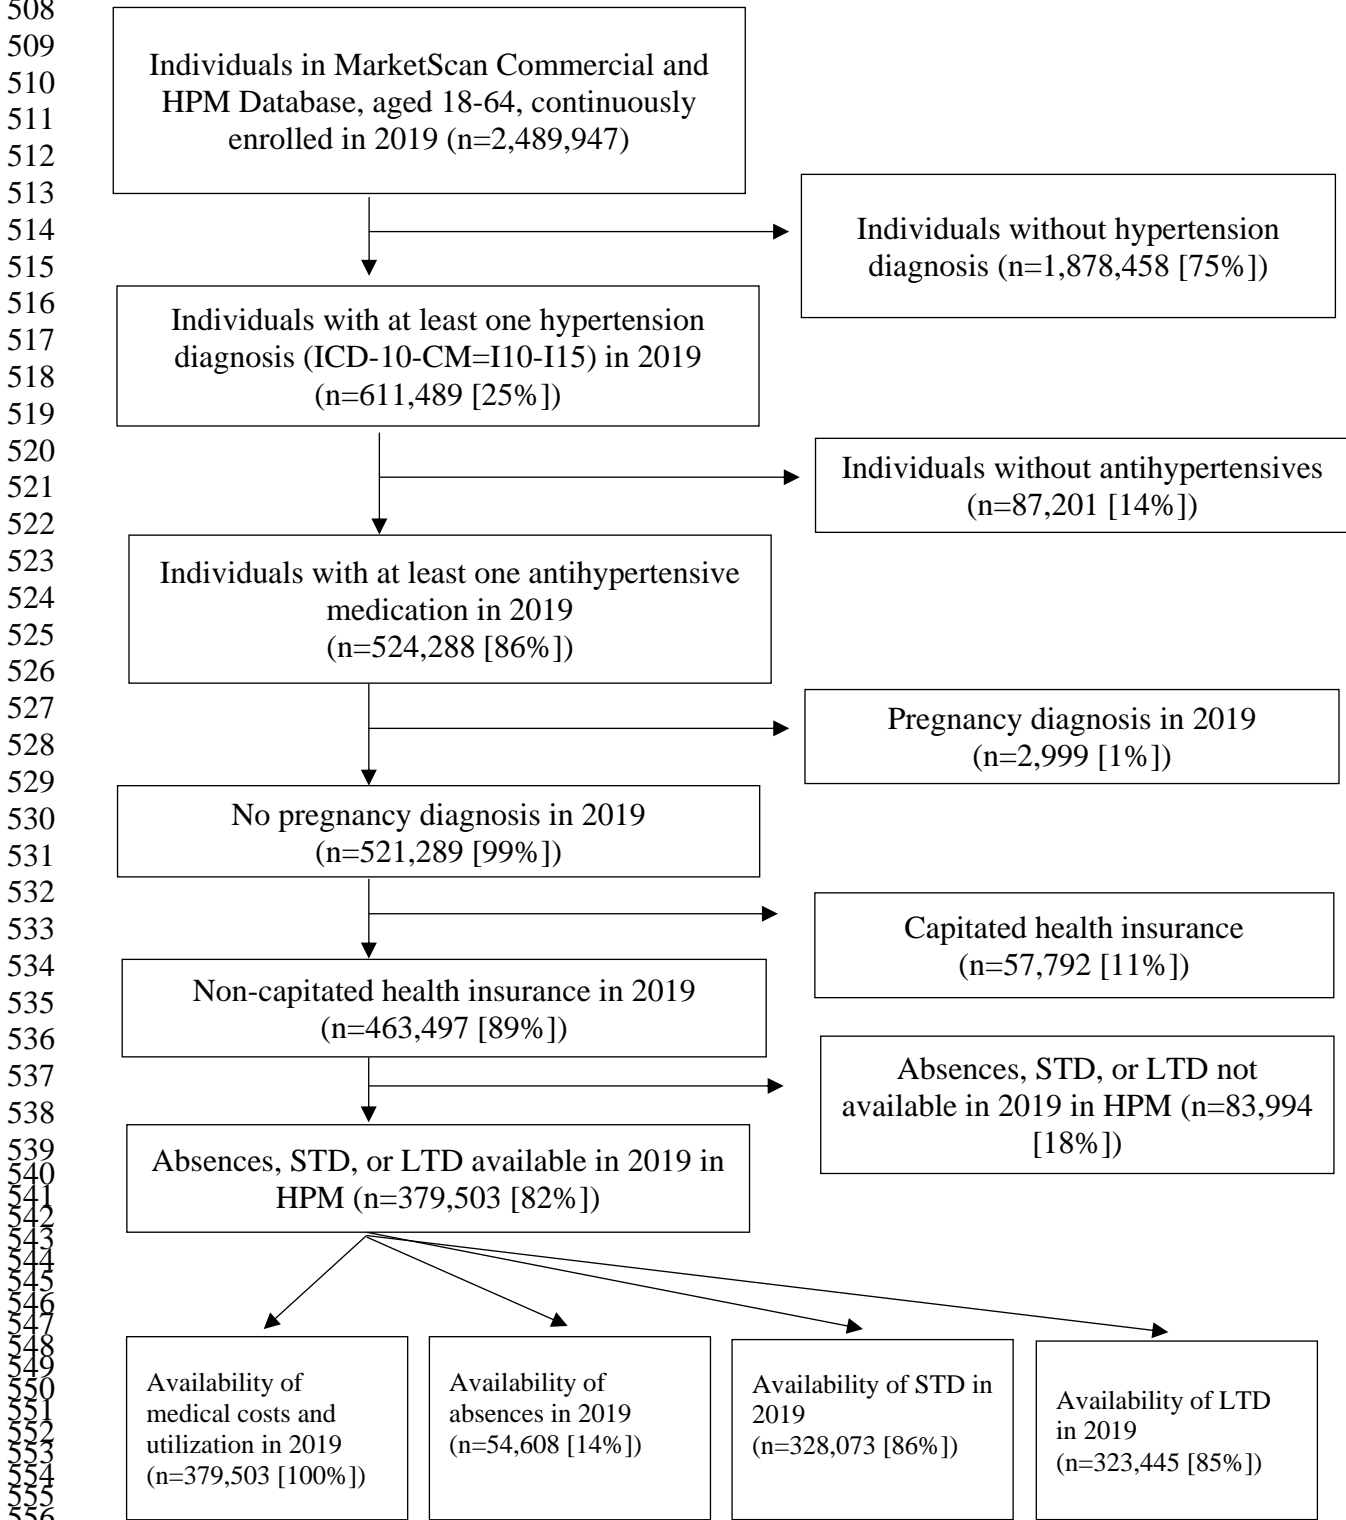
508
509
510
511
512
513
514
515
516
517
518
519
520
521
522
523
524
525
526
527
528
529
530
531
532
533
534
535
536
537
538
539
540
541
542
543
544
545
546
547
548
549
550
551
552
553
554
555
556

Individuals in MarketScan Commercial and HPM Database, aged 18-64, continuously enrolled in 2019 (n=2,489,947)

Individuals without hypertension diagnosis (n=1,878,458 [75%])

Individuals with at least one hypertension diagnosis (ICD-10-CM=I10-I15) in 2019 (n=611,489 [25%])

Individuals without antihypertensives (n=87,201 [14%])

Individuals with at least one antihypertensive medication in 2019 (n=524,288 [86%])

Pregnancy diagnosis in 2019 (n=2,999 [1%])

No pregnancy diagnosis in 2019 (n=521,289 [99%])

Capitated health insurance (n=57,792 [11%])

Non-capitated health insurance in 2019 (n=463,497 [89%])

Absences, STD, or LTD not available in 2019 in HPM (n=83,994 [18%])

Absences, STD, or LTD available in 2019 in HPM (n=379,503 [82%])

Availability of medical costs and utilization in 2019 (n=379,503 [100%])

Availability of absences in 2019 (n=54,608 [14%])

Availability of STD in 2019 (n=328,073 [86%])

Availability of LTD in 2019 (n=323,445 [85%])